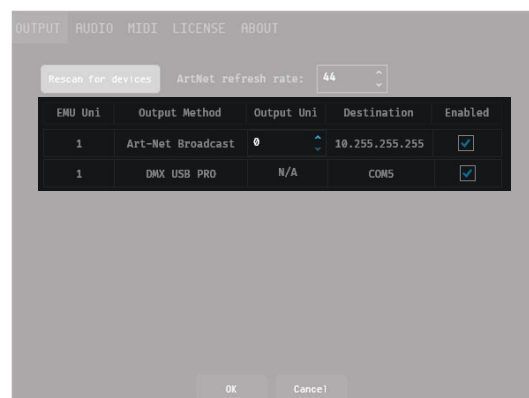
OUTPUT AUDIO MIDI LICENSE ABOUT

Rescan for devices ArtNet refresh rate: 44

| EMU Uni | Output Method | Output Uni | Destination | Enabled |
|---|---|---|---|---|
| 1 | Art-Net Broadcast | 0 | 10.255.255.255 | ✓ |
| 1 | DMX USB PRO | N/A | COM5 | ✓ |

OK Cancel